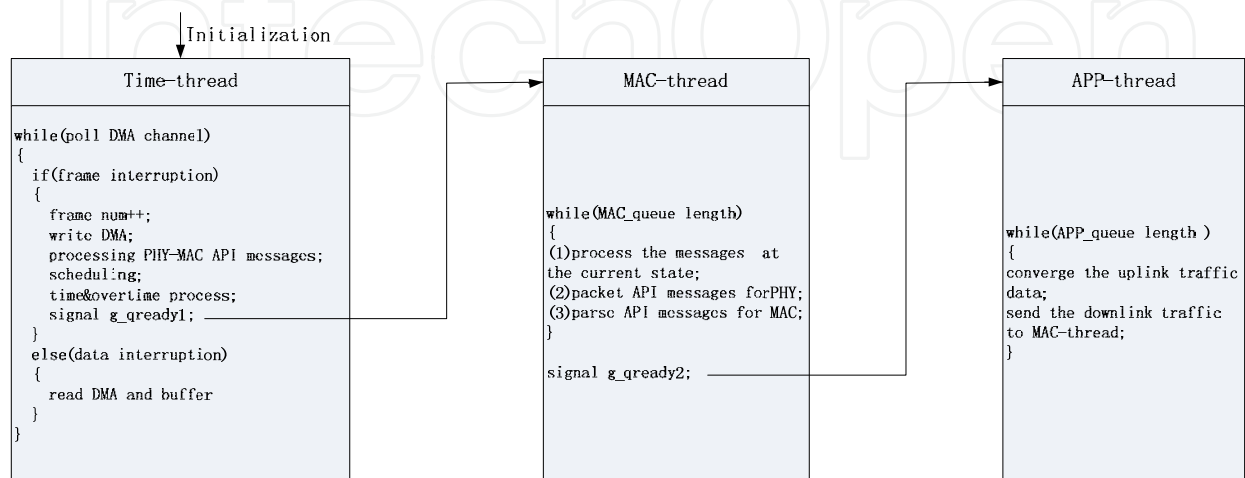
Initialization

Time-thread

while(poll DMA channel)
{
if(frame interruption)
{
frame num++;
write DMA;
processing PHY-MAC API messages;
scheduling;
time&overtime process;
signal g_qready1;
}
else(data interruption)
{
read DMA and buffer
}
}

MAC-thread

while(MAC_queue length)
{
(1)process the messages at the current state;
(2)packet API messages forPHY;
(3)parse API messages for MAC;
}

signal g_qready2;

APP-thread

while(APP_queue length )
{
converge the uplink traffic data;
send the downlink traffic to MAC-thread;
}